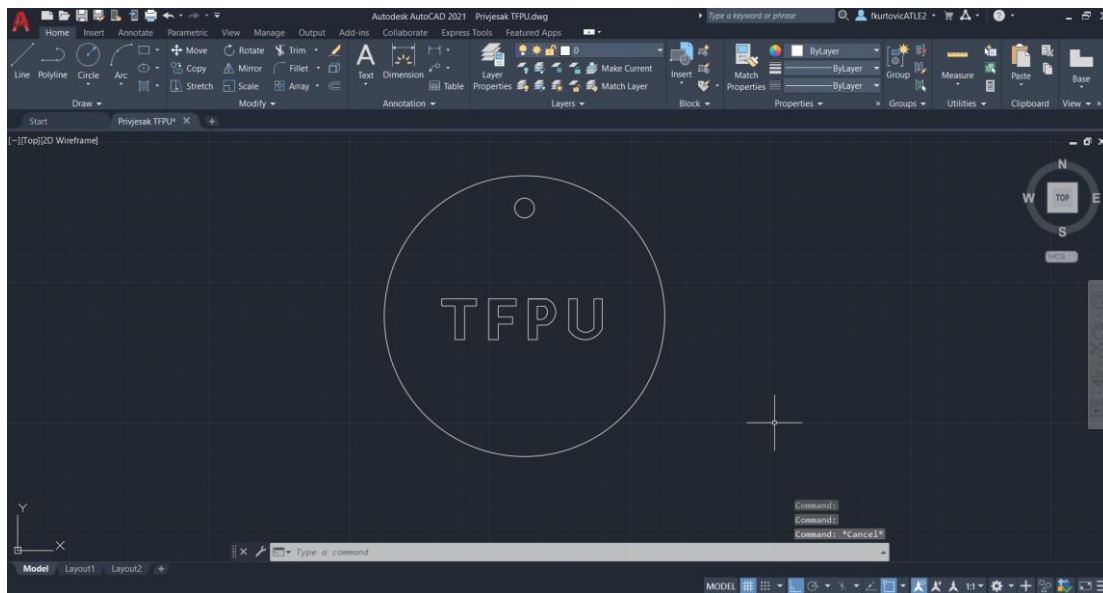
Autodesk AutoCAD 2021 Privjesak TFPU.dwg

Type a keyword or phrase

fkurtovicATLE2

Home Insert Annotate Parametric View Manage Output Add-ins Collaborate Express Tools Featured Apps

Line Polyline Circle Arc

Draw

Move Rotate Trim Copy Mirror Fillet Stretch Scale Array

Modify

Text Dimension Table

Annotation

Layer Properties Make Current Match Layer

Layers

Insert

Block

Match Properties ByLayer ByLayer ByLayer

Properties

Group

Groups

Measure

Utilities

Paste

Clipboard

Base

View

Start Privjesak TFPU*

[-][Top][2D Wireframe]

N W TOP E S

WCS

TFPU

Y X

Command:
Command:
Command: *Cancel*

Type a command

Model Layout1 Layout2

MODEL 1:1